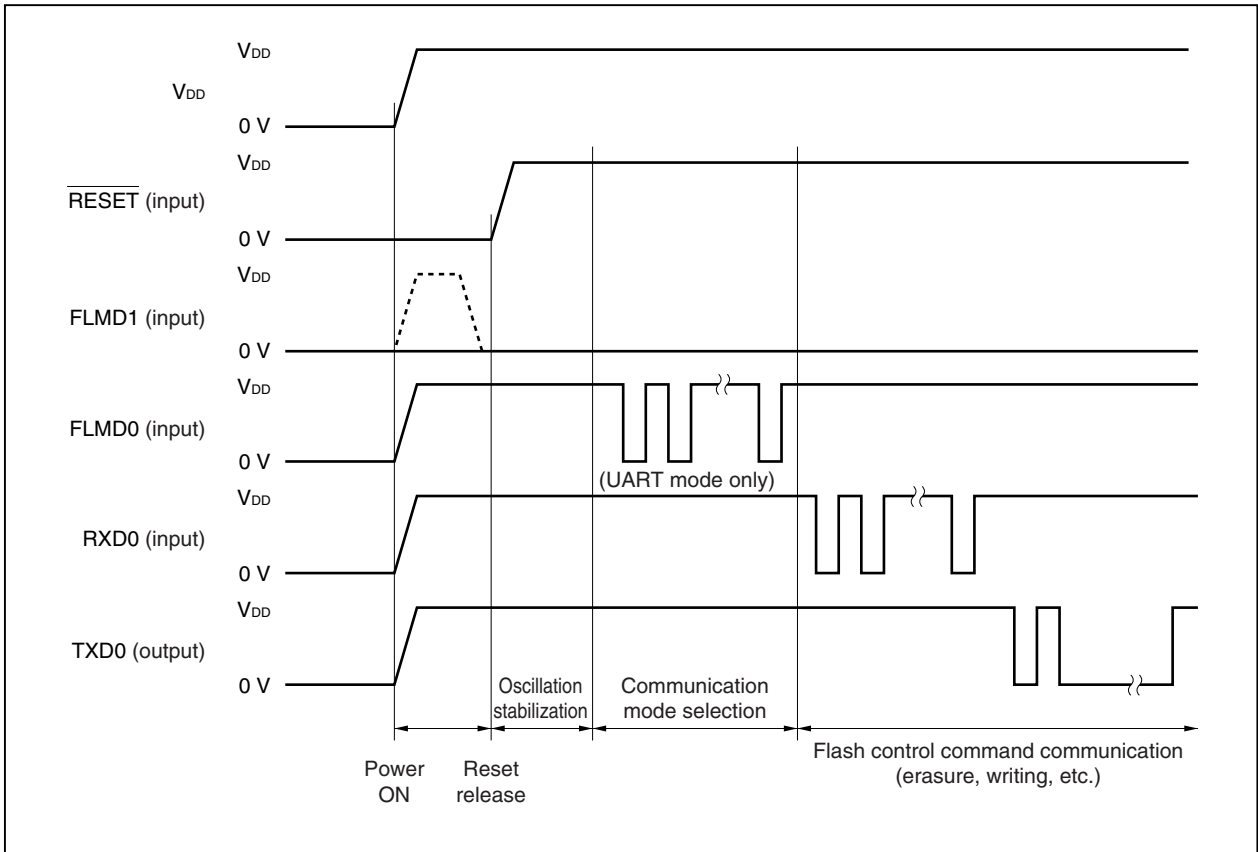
$V_{DD}$
$V_{DD}$
0 V
$V_{DD}$
$\overline{\text{RESET}}$ (input)
0 V
$V_{DD}$
FLMD1 (input)
0 V
$V_{DD}$
FLMD0 (input)
0 V
(UART mode only)
$V_{DD}$
RXD0 (input)
0 V
$V_{DD}$
TXD0 (output)
0 V
Oscillation stabilization
Communication mode selection
Flash control command communication (erasure, writing, etc.)
Power ON
Reset release